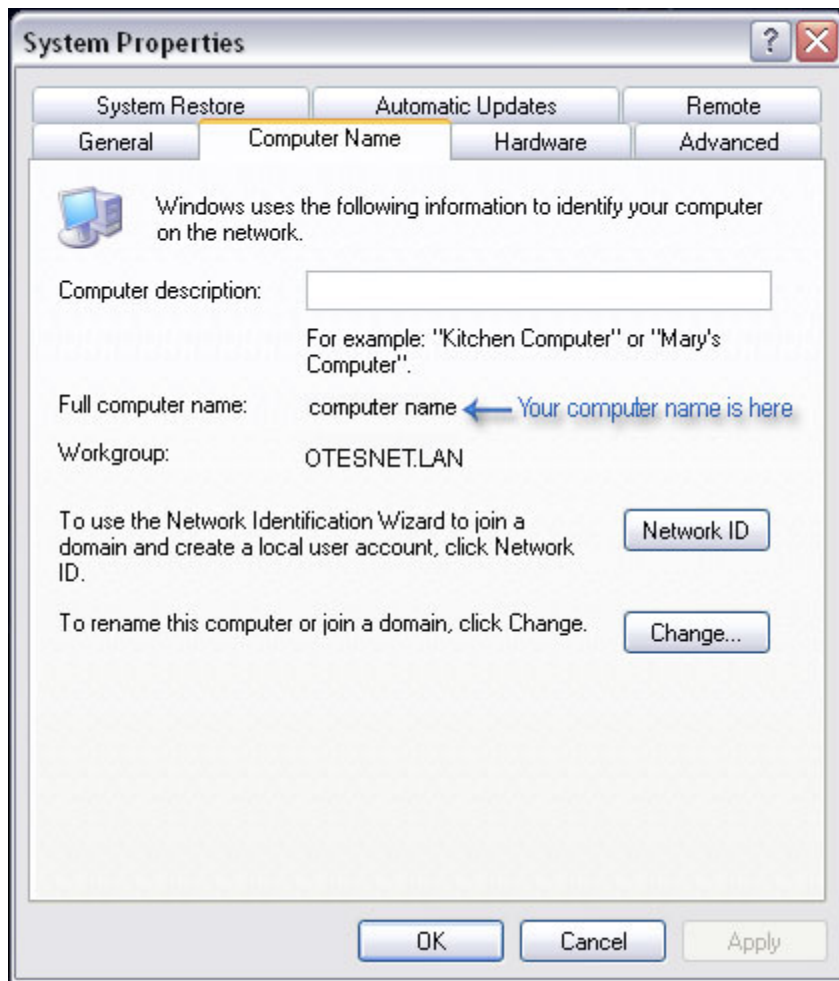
System Properties

?

System Restore | Automatic Updates | Remote
General | Computer Name | Hardware | Advanced

Windows uses the following information to identify your computer on the network.

Computer description:

For example: "Kitchen Computer" or "Mary's Computer".

Full computer name: computer name Your computer name is here

Workgroup: OTESNET.LAN

To use the Network Identification Wizard to join a domain and create a local user account, click Network ID.

Network ID

To rename this computer or join a domain, click Change.

Change...

OK Cancel Apply